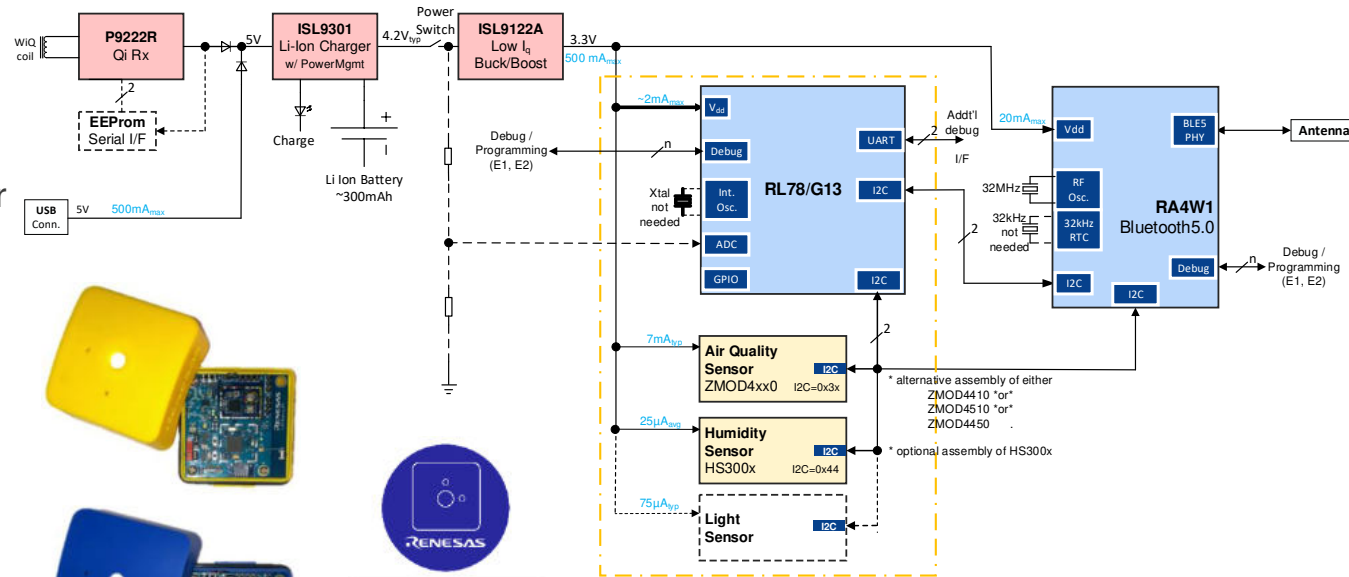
WiQ coil

P9222R
Qi Rx

2

EEProm
Serial I/F

5V

USB Conn.

5V 500mA$_{max}$

ISL9301
Li-Ion Charger
w/ PowerMgmt

Charge

+

Li Ion Battery
~300mAh

4.2V$_{typ}$

Power Switch

ISL9122A
Low I$_q$
Buck/Boost

3.3V

500 mA$_{max}$

Debug / Programming (E1, E2)

n

~2mA$_{max}$

V$_{dd}$

Debug

Xtal not needed

Int. Osc.

ADC

GPIO

RL78/G13

UART

I2C

I2C

2

Addt'l debug I/F

2

20mA$_{max}$

Vdd

BLE5 PHY

Antenna

32MHz

RF Osc.

32kHz not needed

32kHz RTC

RA4W1
Bluetooth5.0

Debug

n

Debug / Programming (E1, E2)

I2C

I2C

2

7mA$_{typ}$

Air Quality Sensor
ZMOD4xx0

I2C

I2C=0x3x

* alternative assembly of either
ZMOD4410 *or*
ZMOD4510 *or*
ZMOD4450 .

25µA$_{avg}$

Humidity Sensor
HS300x

I2C

I2C=0x44

* optional assembly of HS300x

75µA$_{typ}$

Light Sensor

I2C

RENESAS